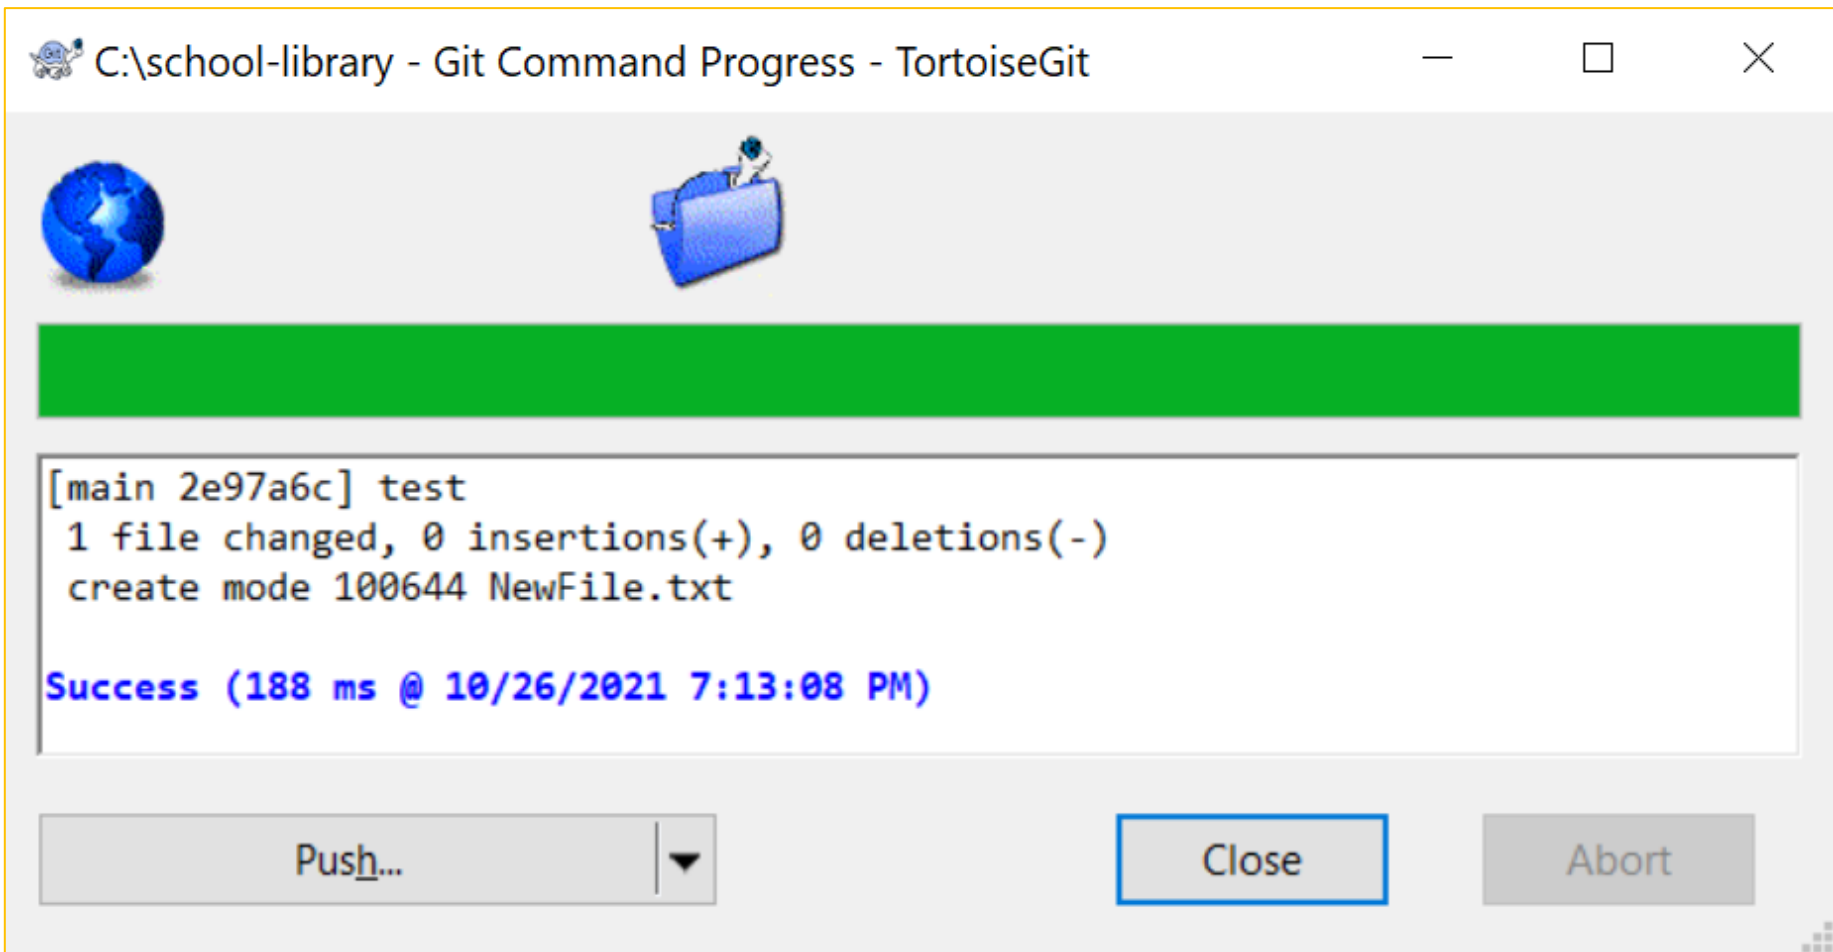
C:\school-library - Git Command Progress - TortoiseGit

[main 2e97a6c] test
1 file changed, 0 insertions(+), 0 deletions(-)
create mode 100644 NewFile.txt

Success (188 ms @ 10/26/2021 7:13:08 PM)

Push...

Close

Abort